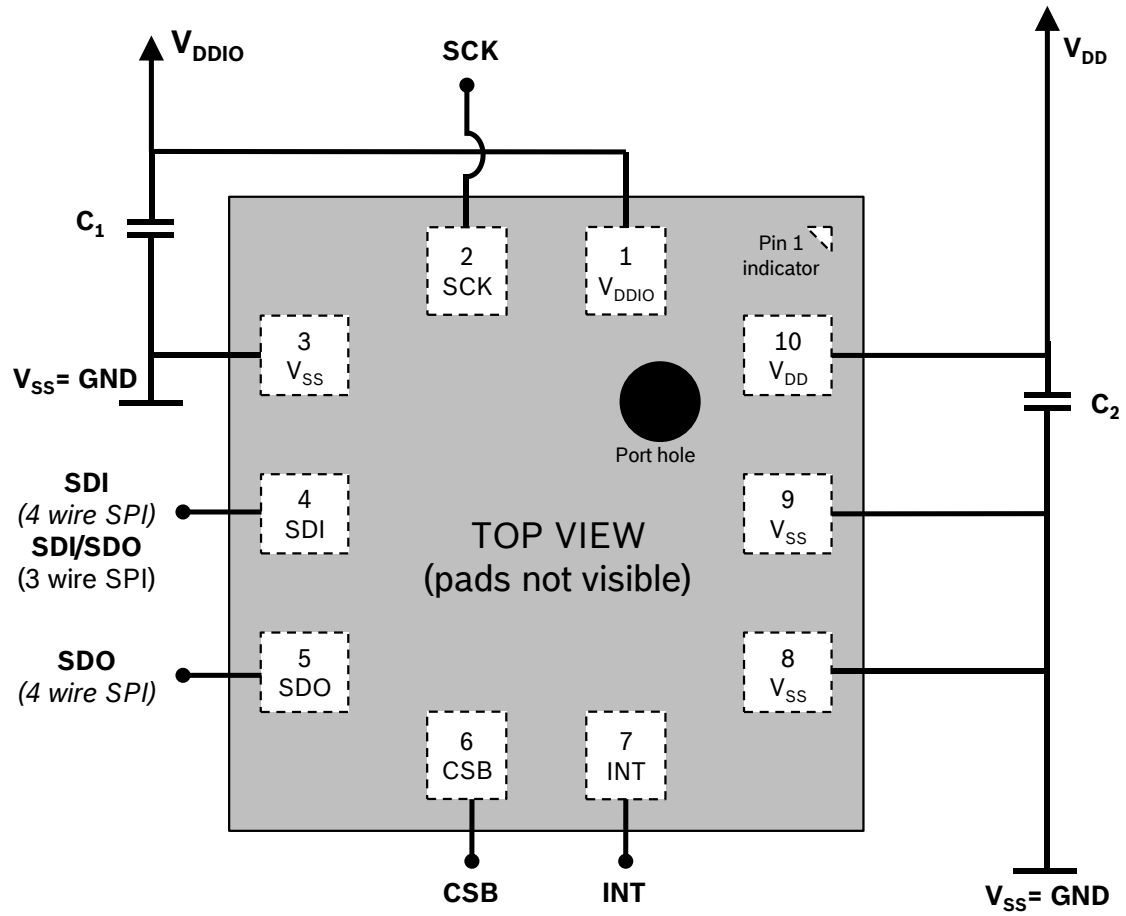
$V_{DDIO}$

SCK

$V_{DD}$

$C_1$

2
SCK

1
$V_{DDIO}$

Pin 1 indicator

3
$V_{SS}$

10
$V_{DD}$

$V_{SS}$= GND

$C_2$

Port hole

SDI
(4 wire SPI)
SDI/SDO
(3 wire SPI)

4
SDI

TOP VIEW
(pads not visible)

9
$V_{SS}$

SDO
(4 wire SPI)

5
SDO

8
$V_{SS}$

6
CSB

7
INT

CSB

INT

$V_{SS}$= GND